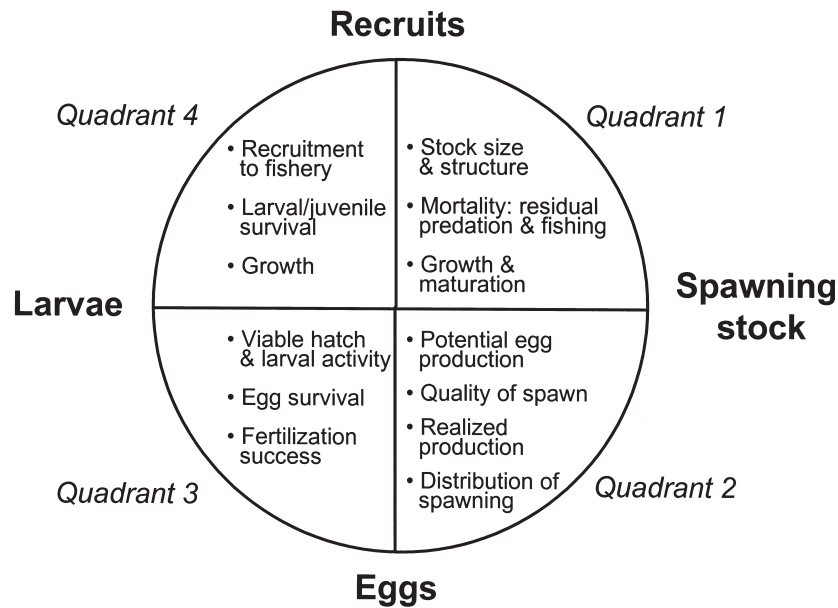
Recruits

Quadrant 4

• Recruitment to fishery
• Larval/juvenile survival
• Growth

Quadrant 1

• Stock size & structure
• Mortality: residual predation & fishing
• Growth & maturation

Larvae

Spawning stock

• Viable hatch & larval activity
• Egg survival
• Fertilization success

• Potential egg production
• Quality of spawn
• Realized production
• Distribution of spawning

Quadrant 3

Quadrant 2

Eggs